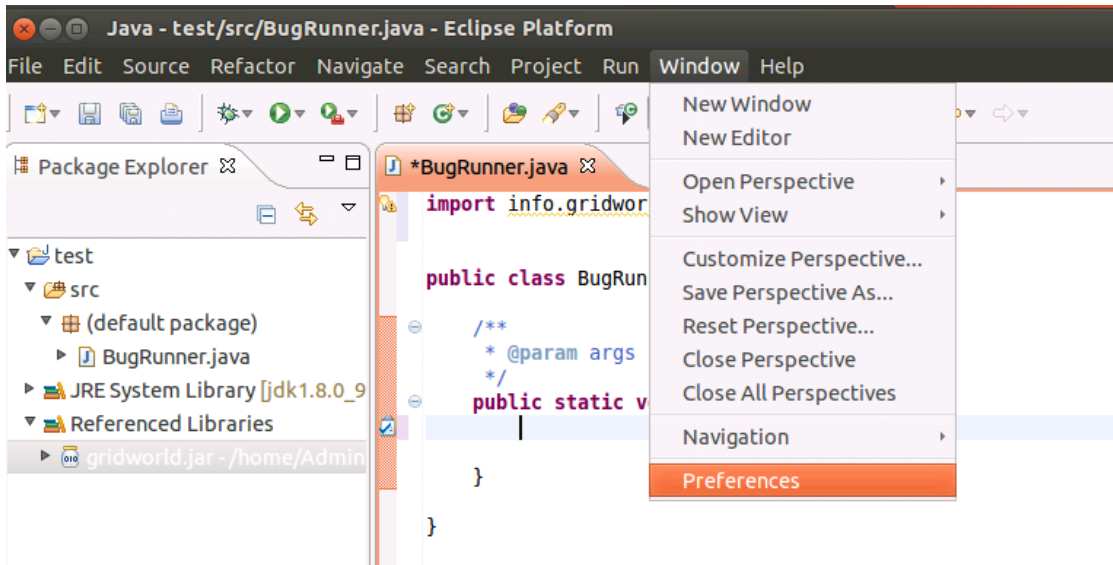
Java - test/src/BugRunner.java - Eclipse Platform

File Edit Source Refactor Navigate Search Project Run Window Help

Package Explorer

test
src
(default package)
BugRunner.java
JRE System Library [jdk1.8.0_9
Referenced Libraries
gridworld.jar - /home/Admin

*BugRunner.java

import info.gridwor

public class BugRun

/**
* @param args
*/
public static v

}

}

New Window
New Editor
Open Perspective
Show View
Customize Perspective...
Save Perspective As...
Reset Perspective...
Close Perspective
Close All Perspectives
Navigation
Preferences